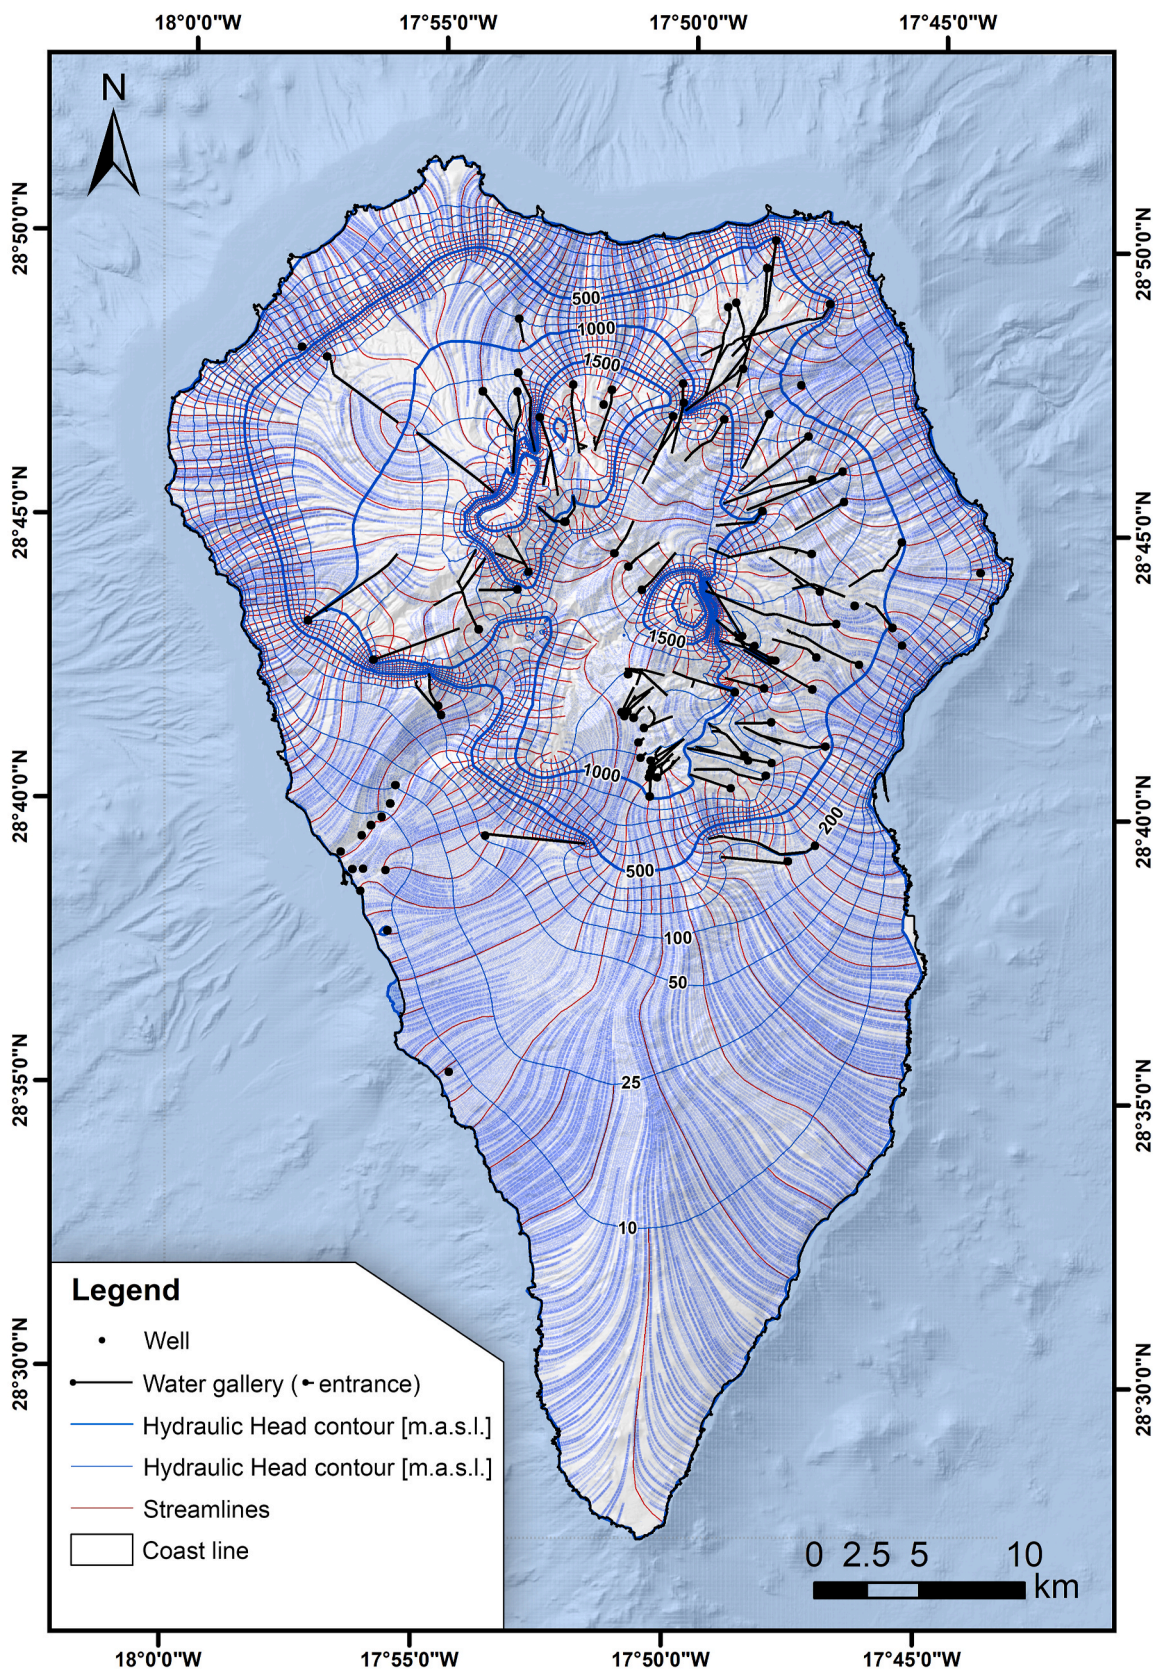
18°0'0"W 17°55'0"W 17°50'0"W 17°45'0"W

N

28°50'0"N
28°45'0"N
28°40'0"N
28°35'0"N
28°30'0"N

28°50'0"N
28°45'0"N
28°40'0"N
28°35'0"N
28°30'0"N

500
1000
1500
1500
1000
500
200
100
50
25
10

Legend
Well
Water gallery ( entrance)
Hydraulic Head contour [m.a.s.l.]
Hydraulic Head contour [m.a.s.l.]
Streamlines
Coast line

0 2.5 5 10 km

18°0'0"W 17°55'0"W 17°50'0"W 17°45'0"W